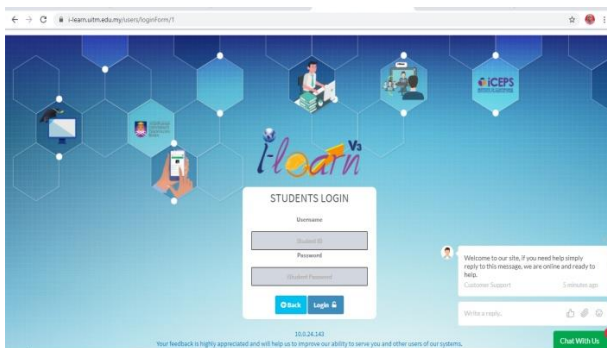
i-learn.uitm.edu.my/users/loginForm/1

iCEPS

i-learn V3

STUDENTS LOGIN

Username

Student ID

Password

Student Password

Back Login

Welcome to our site, if you need help simply reply to this message, we are online and ready to help.

Customer Support 5 minutes ago

Write a reply..

10.0.24.143

Your feedback is highly appreciated and will help us to improve our ability to serve you and other users of our systems.

Chat With Us